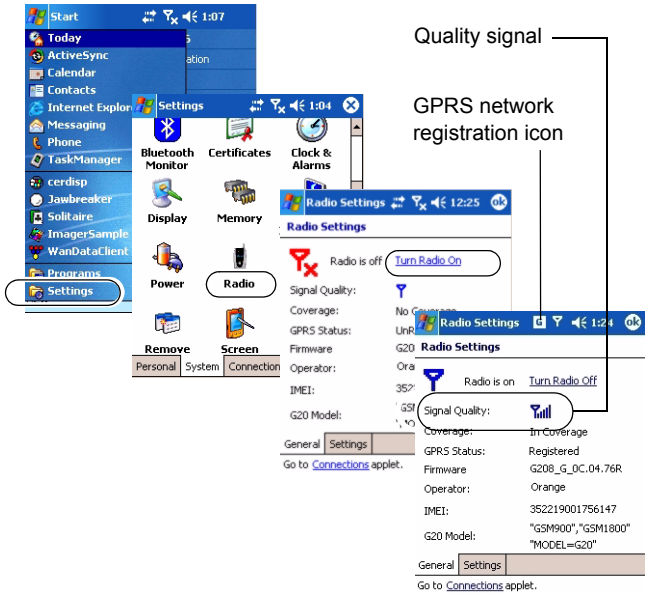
Start 1:07

Today
ActiveSync
Calendar
Contacts
Internet Explor
Messaging
Phone
TaskManager
cerdisp
Jawbreaker
Solitaire
ImagerSample
WanDataClient
Programs
Settings

Settings 1:04

Bluetooth Monitor
Certificates
Clock & Alarms
Display
Memory
Power
Radio
Remove
Screen
Personal
System
Connection

Radio Settings 12:25 ok

Radio Settings

Radio is off Turn Radio On

Signal Quality:
Coverage: No Coverage
GPRS Status: UnR
Firmware G20
Operator: Ora
IMEI: 3521
G20 Model: "GSM

General Settings

Go to Connections applet.

Quality signal

GPRS network registration icon

Radio Settings 1:24 ok

Radio Settings

Radio is on Turn Radio Off

Signal Quality:
Coverage: In Coverage
GPRS Status: Registered
Firmware G208_G_0C.04.76R
Operator: Orange
IMEI: 352219001756147
G20 Model: "GSM900","GSM1800" "MODEL=G20"

General Settings

Go to Connections applet.